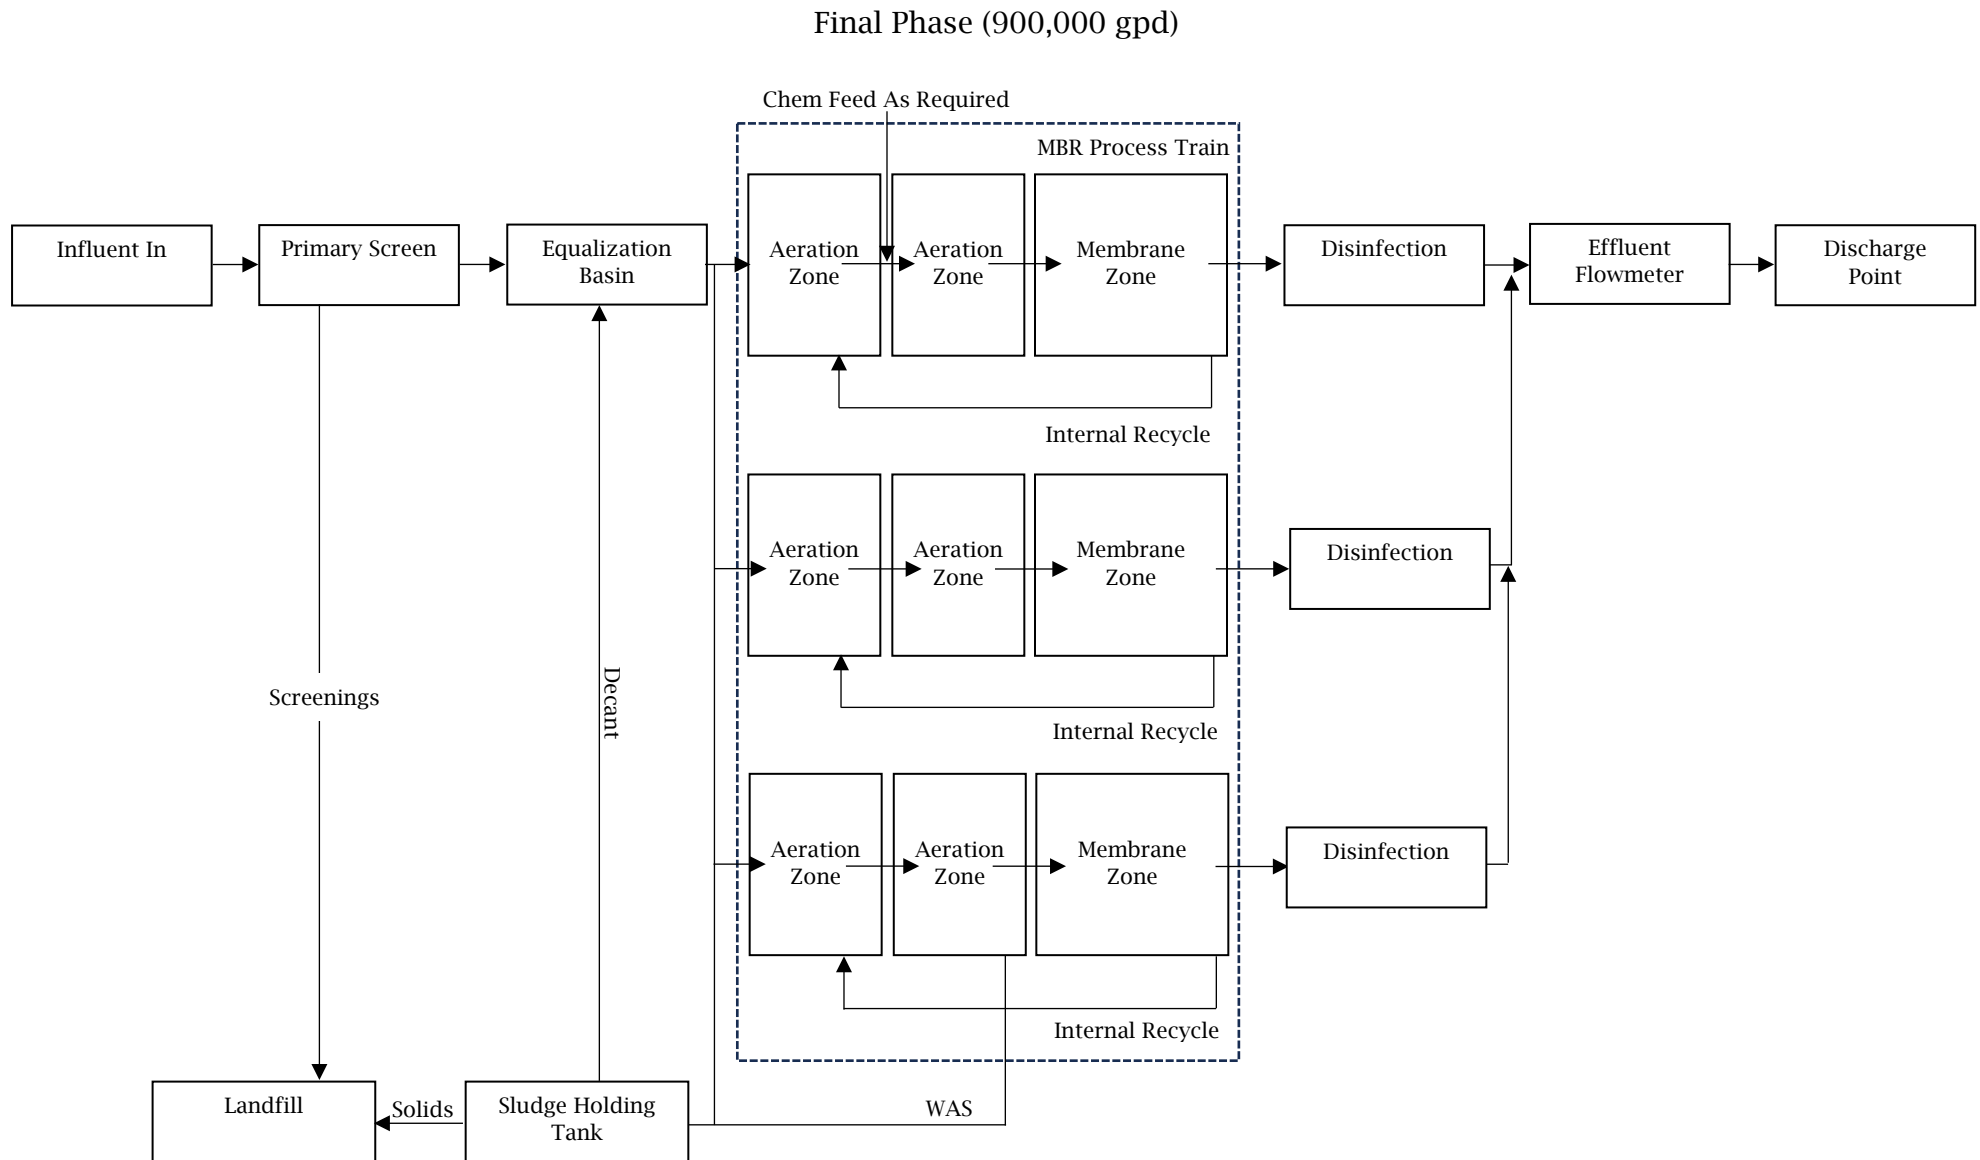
Final Phase (900,000 gpd)

Chem Feed As Required

MBR Process Train

Influent In

Primary Screen

Equalization Basin

Aeration Zone

Aeration Zone

Membrane Zone

Disinfection

Effluent Flowmeter

Discharge Point

Internal Recycle

Aeration Zone

Aeration Zone

Membrane Zone

Disinfection

Screenings

Decant

Internal Recycle

Aeration Zone

Aeration Zone

Membrane Zone

Disinfection

Internal Recycle

Landfill

Solids

Sludge Holding Tank

WAS